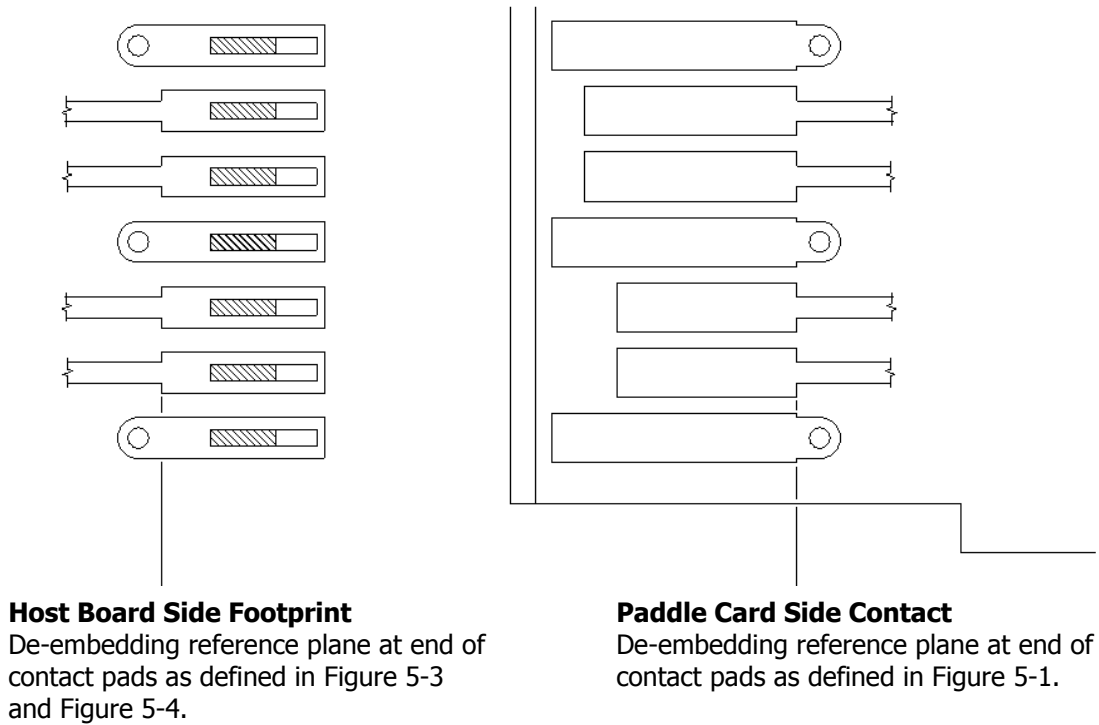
**Host Board Side Footprint**
De-embedding reference plane at end of contact pads as defined in Figure 5-3 and Figure 5-4.

**Paddle Card Side Contact**
De-embedding reference plane at end of contact pads as defined in Figure 5-1.